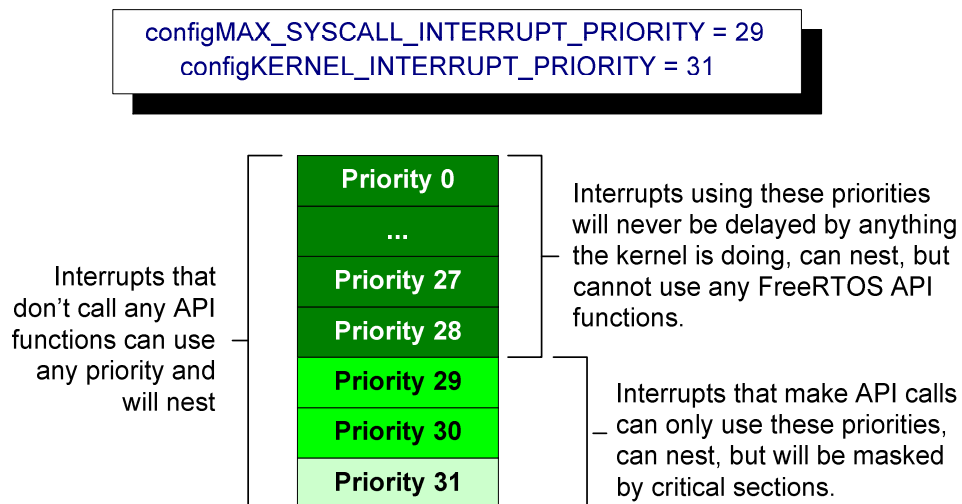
configMAX_SYSCALL_INTERRUPT_PRIORITY = 29
configKERNEL_INTERRUPT_PRIORITY = 31

| |
|---|
| Priority 0 |
| ... |
| Priority 27 |
| Priority 28 |
| Priority 29 |
| Priority 30 |
| Priority 31 |

Interrupts that don't call any API functions can use any priority and will nest

Interrupts using these priorities will never be delayed by anything the kernel is doing, can nest, but cannot use any FreeRTOS API functions.

Interrupts that make API calls can only use these priorities, can nest, but will be masked by critical sections.